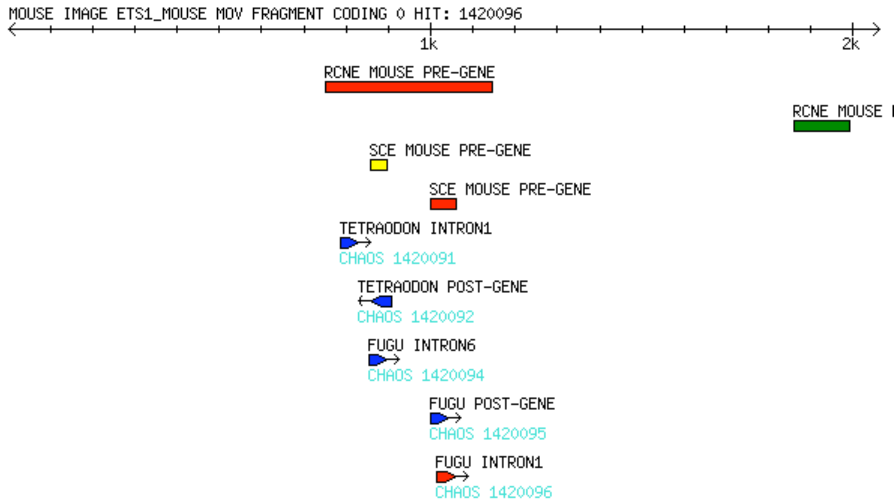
MOUSE IMAGE ETS1_MOUSE MOV FRAGMENT CODING 0 HIT: 1420096

1k

2k

RCNE MOUSE PRE-GENE

RCNE MOUSE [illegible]

SCE MOUSE PRE-GENE

SCE MOUSE PRE-GENE

TETRAODON INTRON1
CHAOS 1420091

TETRAODON POST-GENE
CHAOS 1420092

FUGU INTRON6
CHAOS 1420094

FUGU POST-GENE
CHAOS 1420095

FUGU INTRON1
CHAOS 1420096